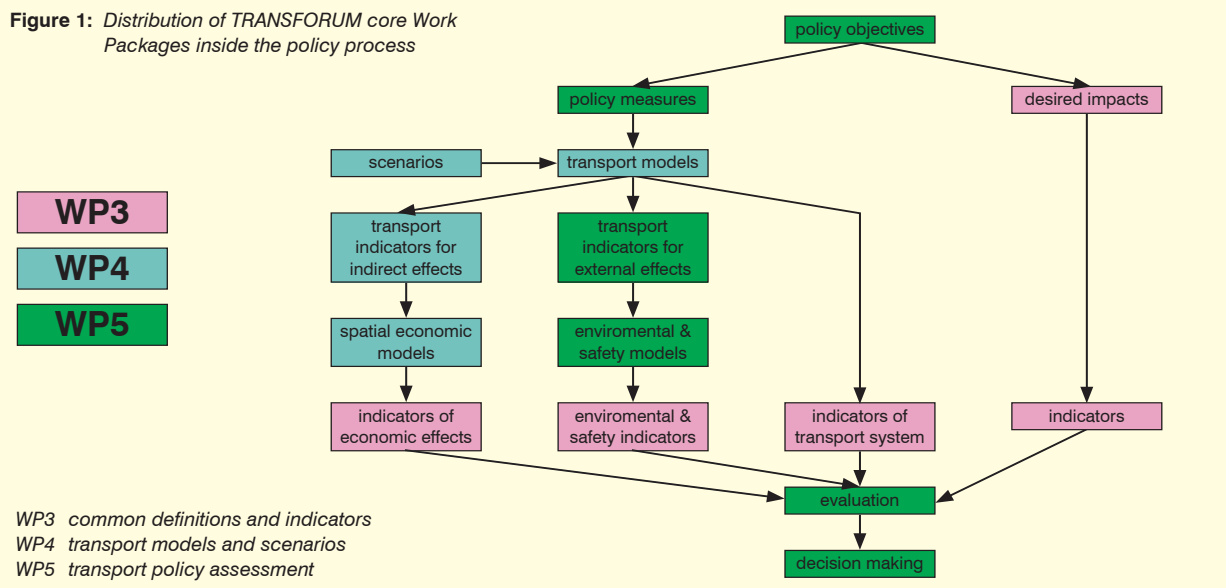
**Figure 1:** *Distribution of TRANSFORUM core Work Packages inside the policy process*

policy objectives

policy measures

desired impacts

scenarios

transport models

WP3

WP4

WP5

transport indicators for indirect effects

transport indicators for external effects

spatial economic models

enviromental & safety models

indicators of economic effects

enviromental & safety indicators

indicators of transport system

indicators

evaluation

decision making

*WP3 common definitions and indicators*
*WP4 transport models and scenarios*
*WP5 transport policy assessment*